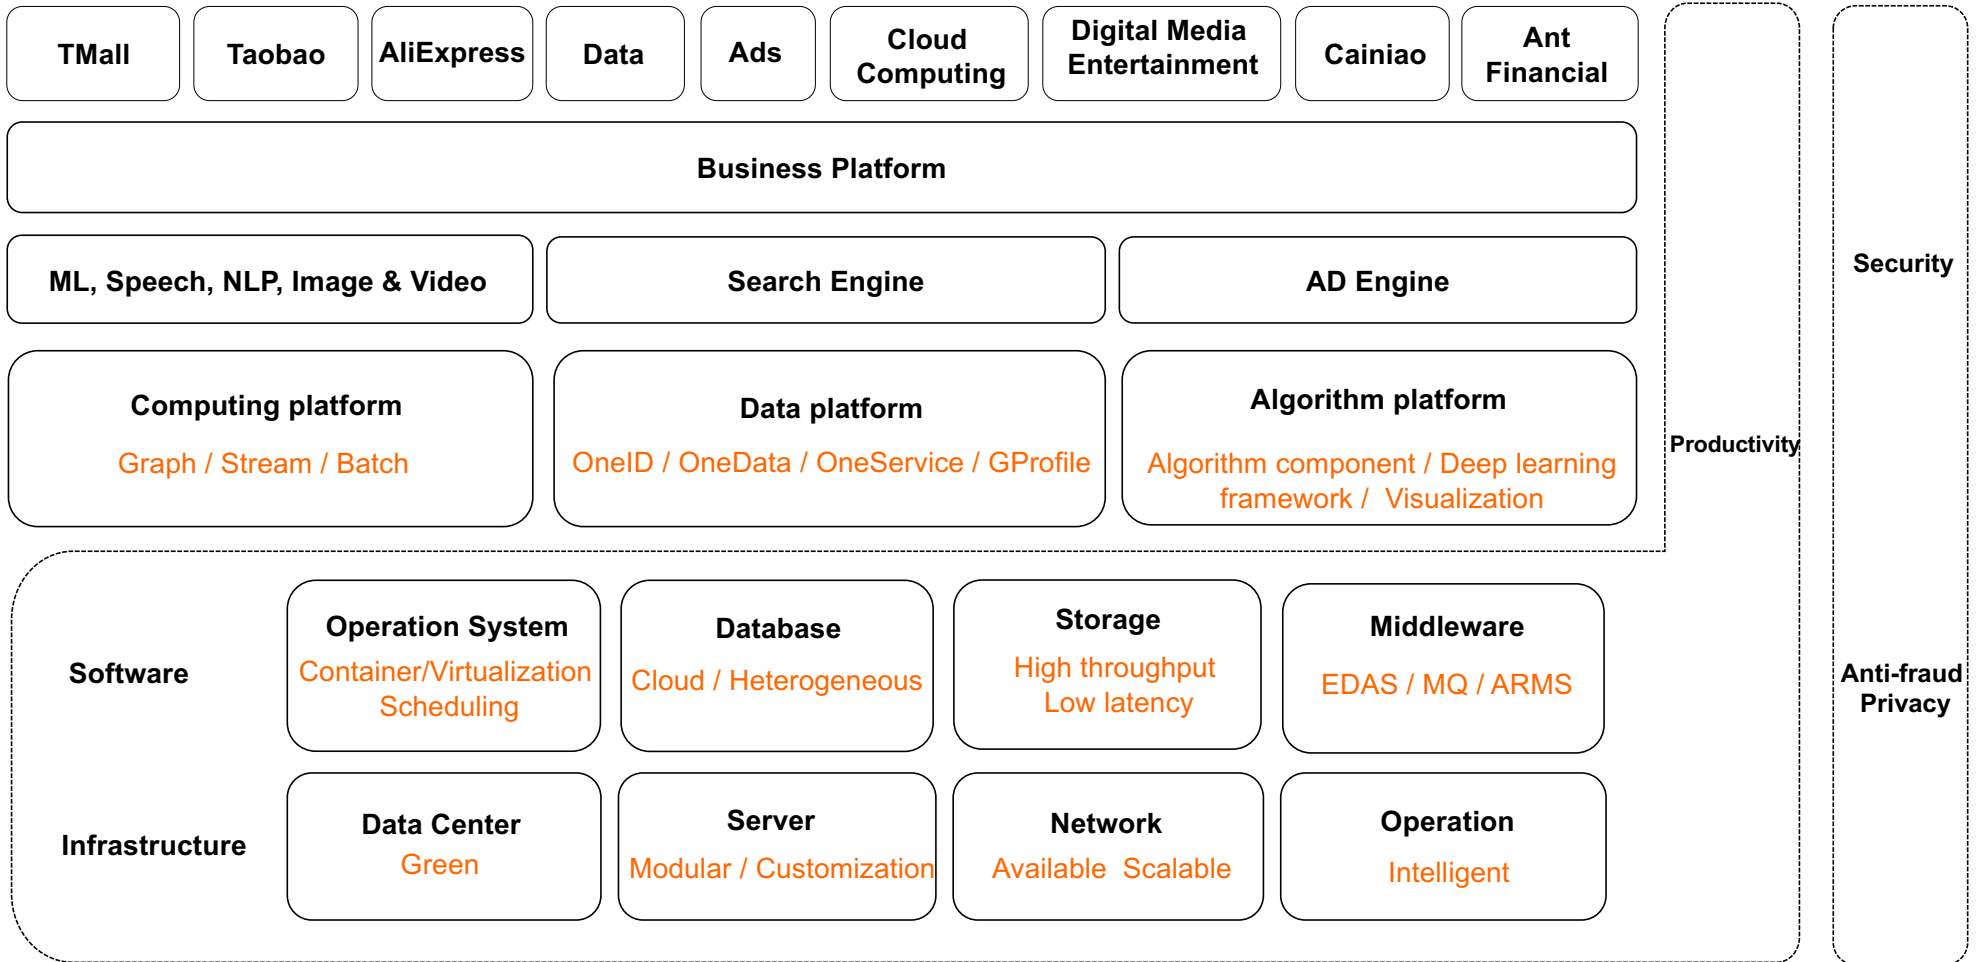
TMall

Taobao

AliExpress

Data

Ads

Cloud Computing

Digital Media Entertainment

Cainiao

Ant Financial

Business Platform

ML, Speech, NLP, Image & Video

Search Engine

AD Engine

Computing platform

Graph / Stream / Batch

Data platform

OneID / OneData / OneService / GProfile

Algorithm platform

Algorithm component / Deep learning framework / Visualization

Productivity

Security

Software

Operation System

Container/Virtualization Scheduling

Database

Cloud / Heterogeneous

Storage

High throughput Low latency

Middleware

EDAS / MQ / ARMS

Anti-fraud Privacy

Infrastructure

Data Center

Green

Server

Modular / Customization

Network

Available Scalable

Operation

Intelligent